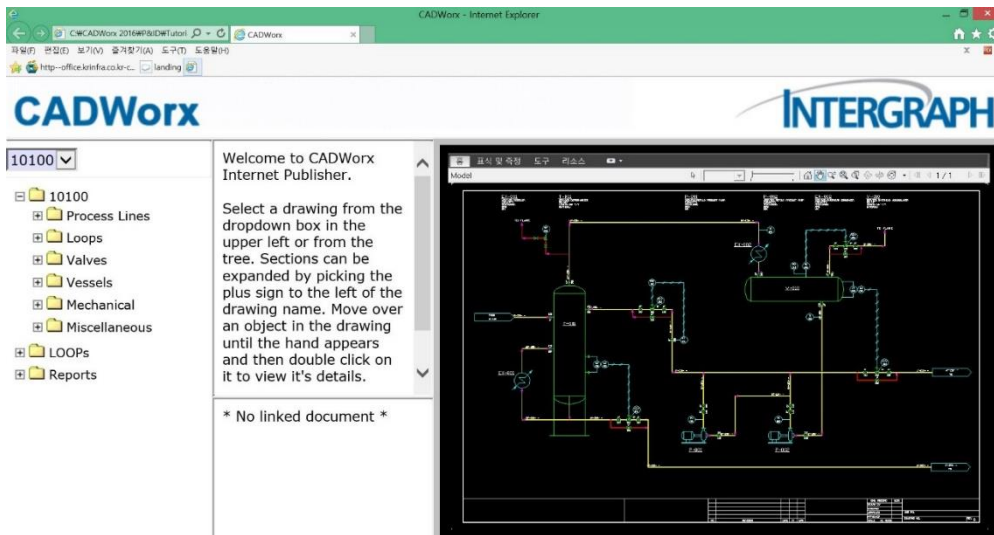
CADWorx - Internet Explorer

C:₩CADWorx 2016₩P&ID₩Tutori

CADWorx

파일(F) 편집(E) 보기(V) 즐겨찾기(A) 도구(T) 도움말(H)

http--office.krinfra.co.kr-c...

landing

CADWorx

INTERGRAPH

10100

10100

Process Lines

Loops

Valves

Vessels

Mechanical

Miscellaneous

LOOPs

Reports

Welcome to CADWorx Internet Publisher.

Select a drawing from the dropdown box in the upper left or from the tree. Sections can be expanded by picking the plus sign to the left of the drawing name. Move over an object in the drawing until the hand appears and then double click on it to view it's details.

* No linked document *

표시 및 측정 도구 리소스

Model

1 / 1